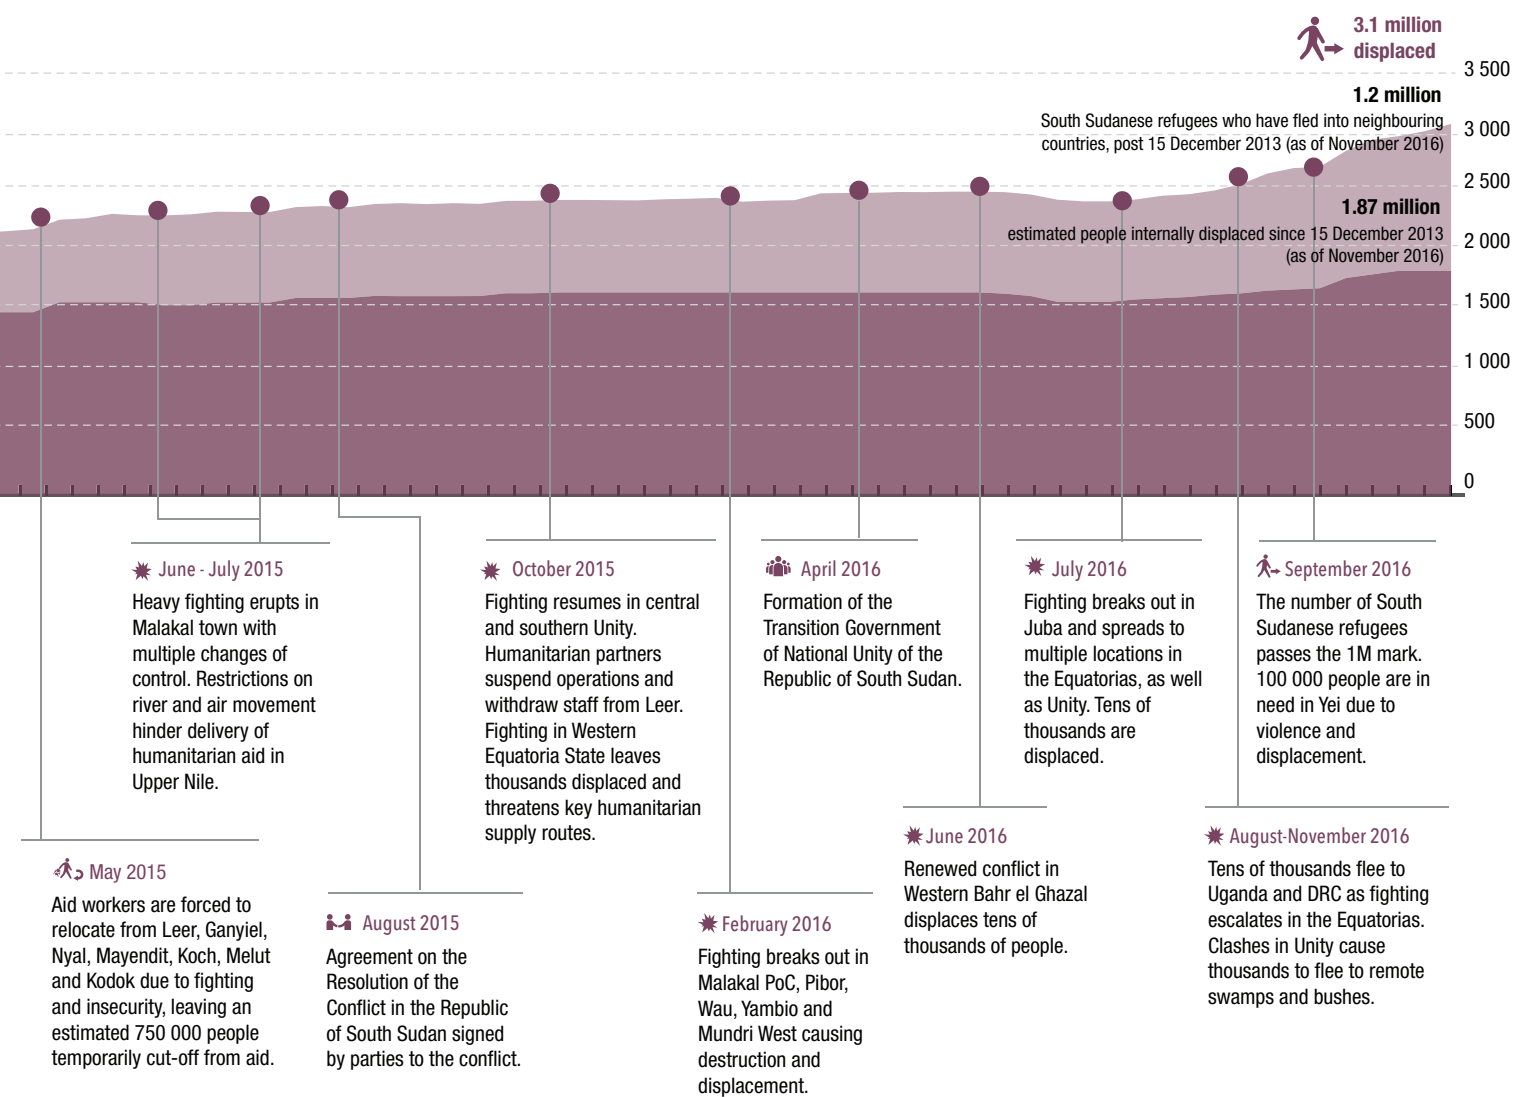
3.1 million displaced

1.2 million
South Sudanese refugees who have fled into neighbouring countries, post 15 December 2013 (as of November 2016)

1.87 million
estimated people internally displaced since 15 December 2013 (as of November 2016)

3 500
3 000
2 500
2 000
1 500
1 000
500
0

June - July 2015
Heavy fighting erupts in Malakal town with multiple changes of control. Restrictions on river and air movement hinder delivery of humanitarian aid in Upper Nile.

October 2015
Fighting resumes in central and southern Unity. Humanitarian partners suspend operations and withdraw staff from Leer. Fighting in Western Equatoria State leaves thousands displaced and threatens key humanitarian supply routes.

April 2016
Formation of the Transition Government of National Unity of the Republic of South Sudan.

July 2016
Fighting breaks out in Juba and spreads to multiple locations in the Equatorias, as well as Unity. Tens of thousands are displaced.

September 2016
The number of South Sudanese refugees passes the 1M mark. 100 000 people are in need in Yei due to violence and displacement.

May 2015
Aid workers are forced to relocate from Leer, Ganyiel, Nyal, Mayendit, Koch, Melut and Kodok due to fighting and insecurity, leaving an estimated 750 000 people temporarily cut-off from aid.

August 2015
Agreement on the Resolution of the Conflict in the Republic of South Sudan signed by parties to the conflict.

February 2016
Fighting breaks out in Malakal PoC, Pibor, Wau, Yambio and Mundri West causing destruction and displacement.

June 2016
Renewed conflict in Western Bahr el Ghazal displaces tens of thousands of people.

August-November 2016
Tens of thousands flee to Uganda and DRC as fighting escalates in the Equatorias. Clashes in Unity cause thousands to flee to remote swamps and bushes.